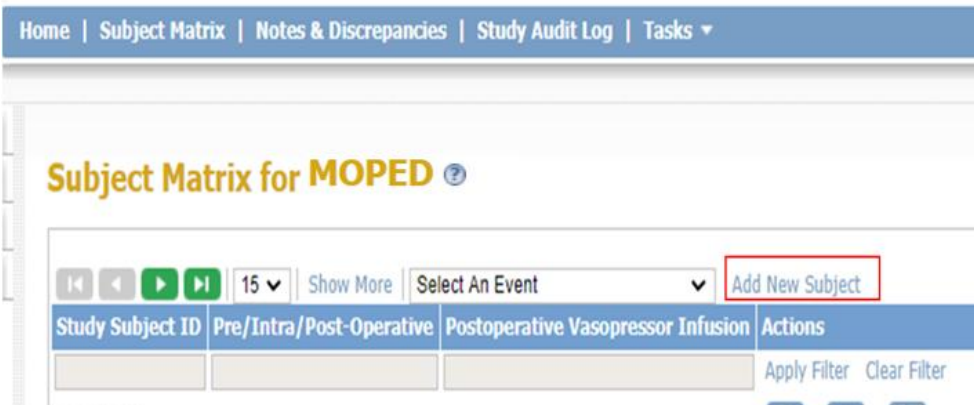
Home | Subject Matrix | Notes & Discrepancies | Study Audit Log | Tasks ▾

Subject Matrix for MOPED

15 ∨ Show More Select An Event Add New Subject

| Study Subject ID | Pre/Intra/Post-Operative | Postoperative Vasopressor Infusion | Actions |
|---|---|---|---|
| | | | Apply Filter Clear Filter |